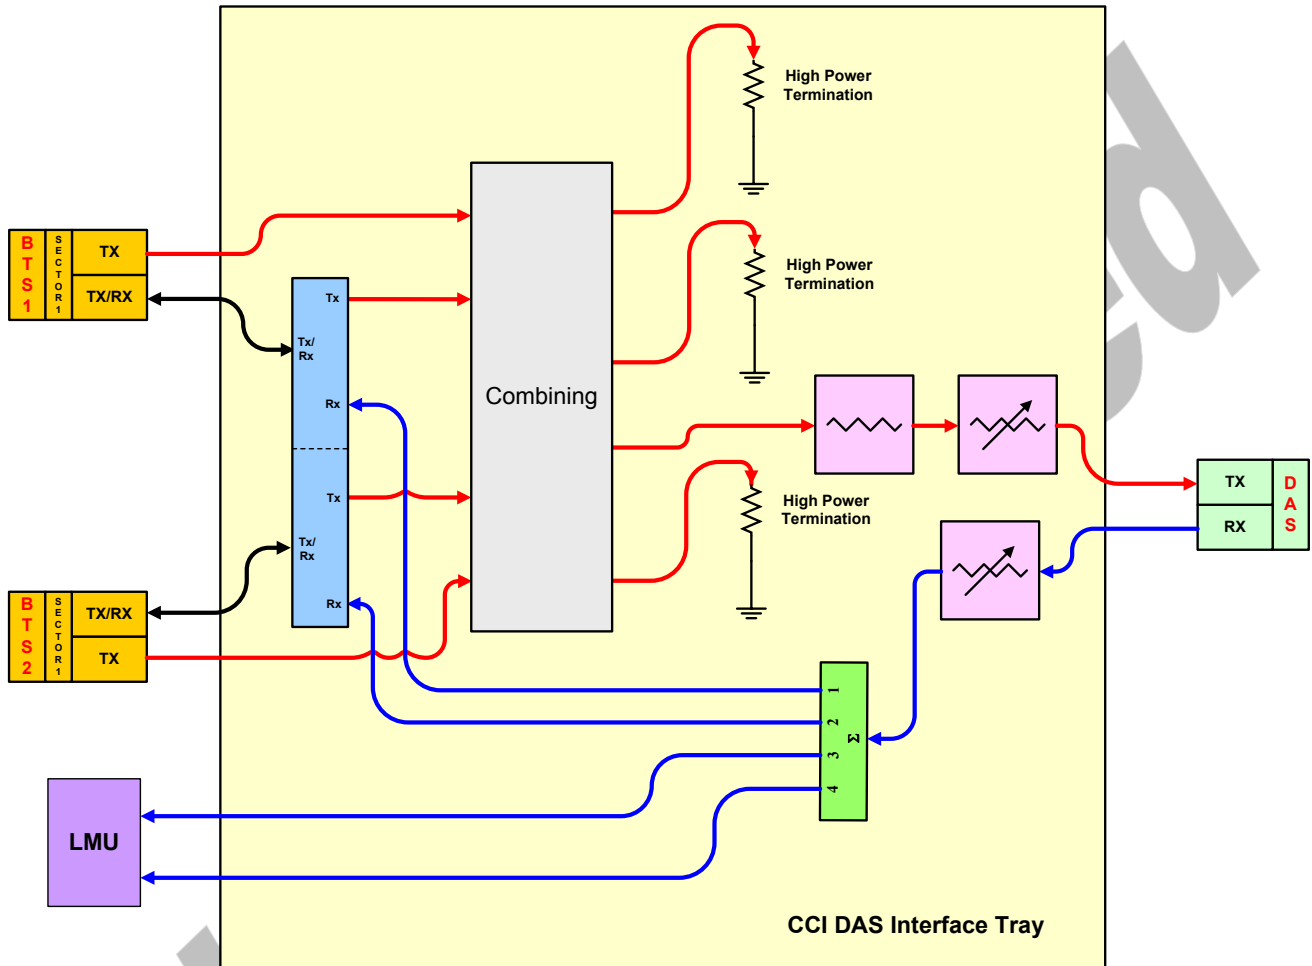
High Power Termination

BTS1
SECTOR1
TX
TX/RX

Tx
Tx/Rx
Rx

Combining

High Power Termination

TX
RX
DAS

Tx
Tx/Rx
Rx

High Power Termination

BTS2
SECTOR1
TX/RX
TX

1
2
Σ
3
4

LMU

CCI DAS Interface Tray